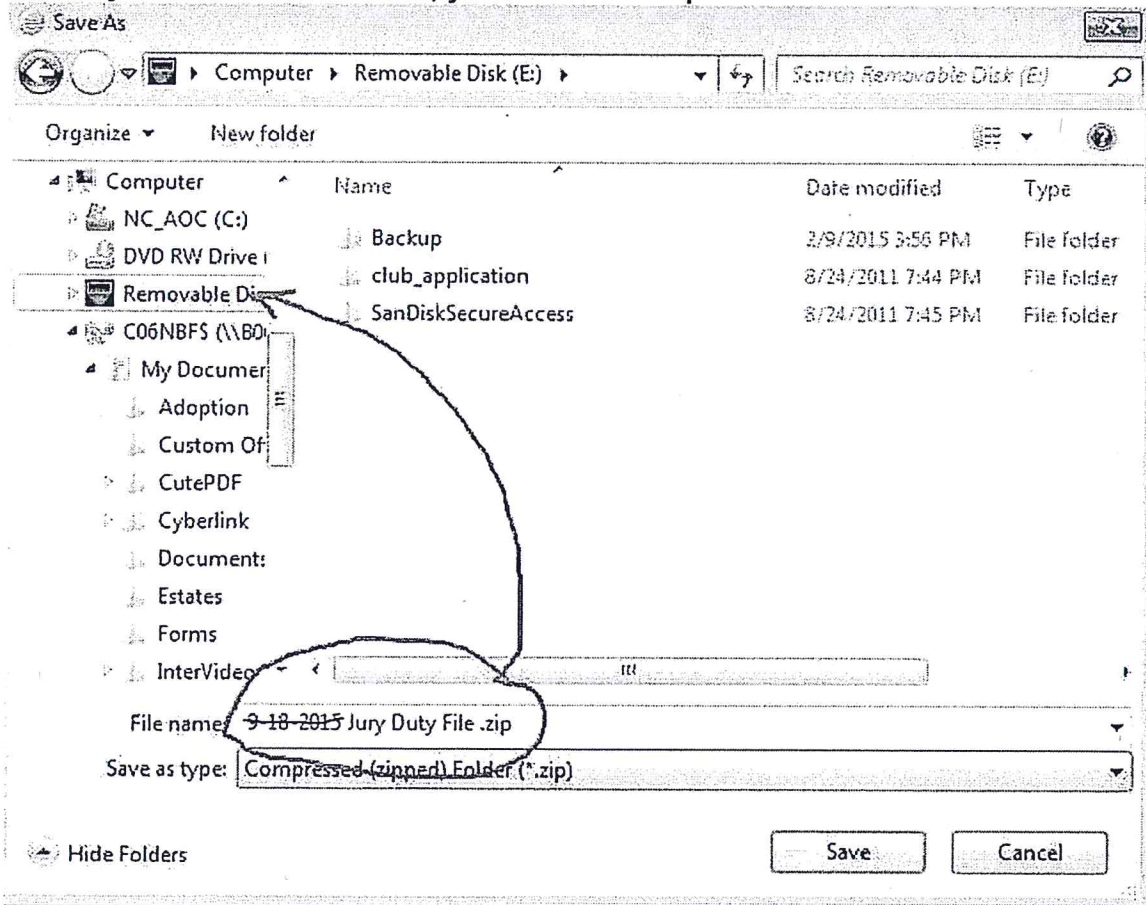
Save As

Computer ▸ Removable Disk (E:) ▸

Search Removable Disk (E:)

Organize ▾ New folder

Computer
NC_AOC (C:)
DVD RW Drive (
Removable Dis
C06NBFS (\\B0
My Documen
Adoption
Custom Of
CutePDF
Cyberlink
Document
Estates
Forms
InterVideo

| Name | Date modified | Type |
|---|---|---|
| Backup | 3/9/2015 3:56 PM | File folder |
| club_application | 8/24/2011 7:44 PM | File folder |
| SanDiskSecureAccess | 8/24/2011 7:45 PM | File folder |

File name: 9-18-2015 Jury Duty File .zip

Save as type: Compressed (zipped) Folder (*.zip)

Hide Folders

Save

Cancel